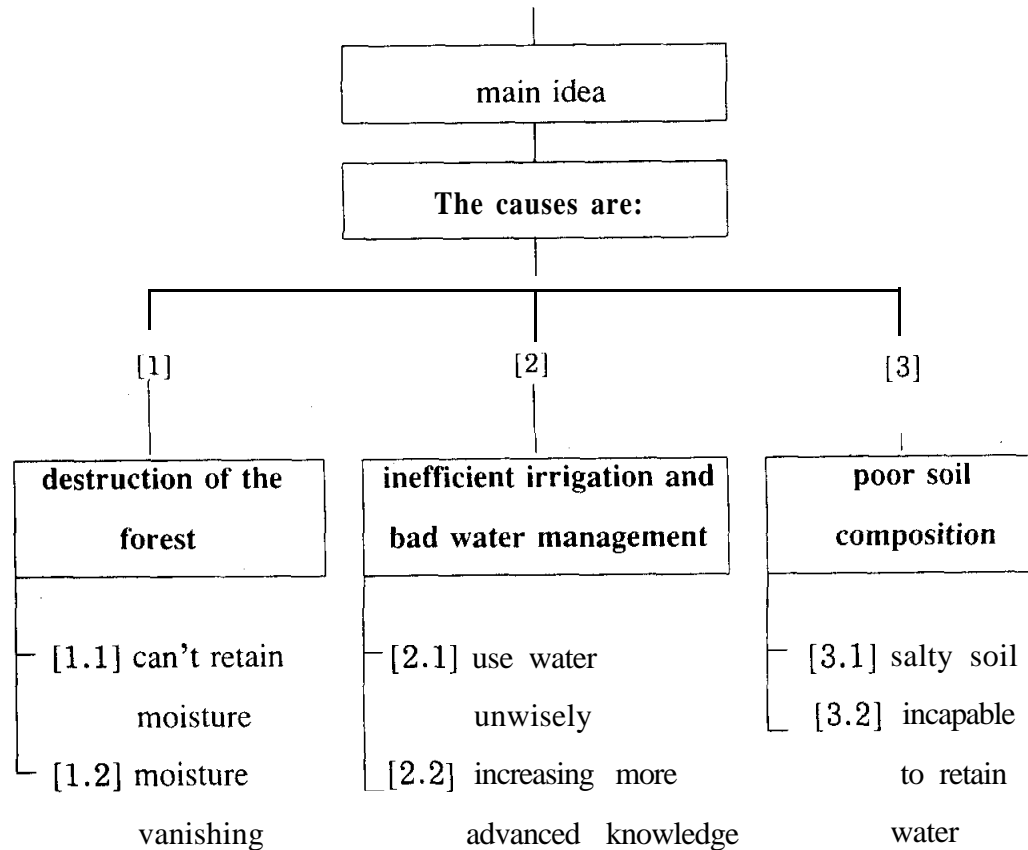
main idea

The causes are:

[1]

destruction of the forest

[1.1] can't retain moisture

[1.2] moisture vanishing

[2]

inefficient irrigation and bad water management

[2.1] use water unwisely

[2.2] increasing more advanced knowledge

[3]

poor soil composition

[3.1] salty soil

[3.2] incapable to retain water